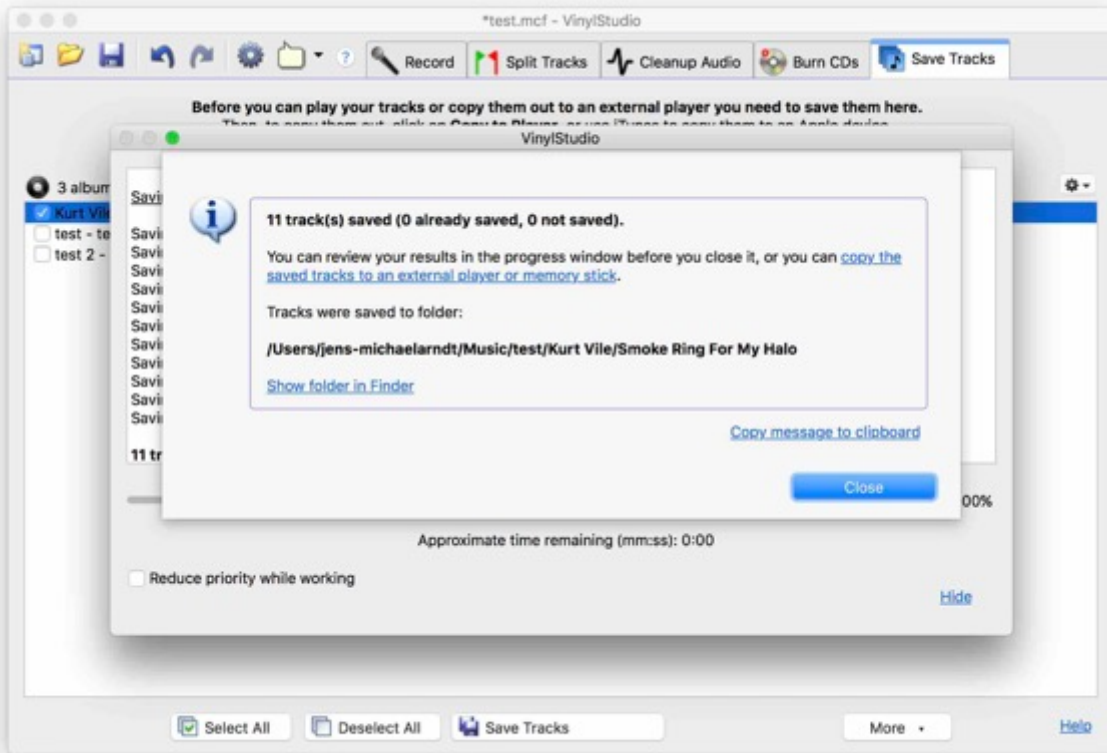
*test.mcf - VinylStudio

Record Split Tracks Cleanup Audio Burn CDs Save Tracks

Before you can play your tracks or copy them out to an external player you need to save them here.
Then, to copy them out, click on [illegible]

VinylStudio

3 album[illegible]
Kurt Vil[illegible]
test - te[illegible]
test 2 - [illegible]

Savi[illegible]

Savi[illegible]
Savi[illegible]
Savi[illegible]
Savi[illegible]
Savi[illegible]
Savi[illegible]
Savi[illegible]
Savi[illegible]
Savi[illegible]
Savi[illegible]
Savi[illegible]

11 tr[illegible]

11 track(s) saved (0 already saved, 0 not saved).

You can review your results in the progress window before you close it, or you can copy the saved tracks to an external player or memory stick.

Tracks were saved to folder:

/Users/jens-michaelarndt/Music/test/Kurt Vile/Smoke Ring For My Halo

Show folder in Finder

Copy message to clipboard

Close

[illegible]00%

Approximate time remaining (mm:ss): 0:00

Reduce priority while working

Hide

Select All Deselect All Save Tracks More Help